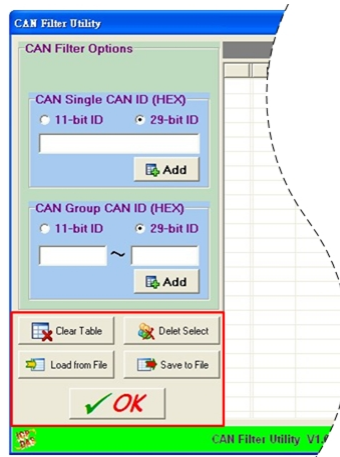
CAN Filter Utility

CAN Filter Options

CAN Single CAN ID (HEX)

11-bit ID

29-bit ID

Add

CAN Group CAN ID (HEX)

11-bit ID

29-bit ID

~

Add

Clear Table

Delet Select

Load from File

Save to File

OK

CAN Filter Utility V1.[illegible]